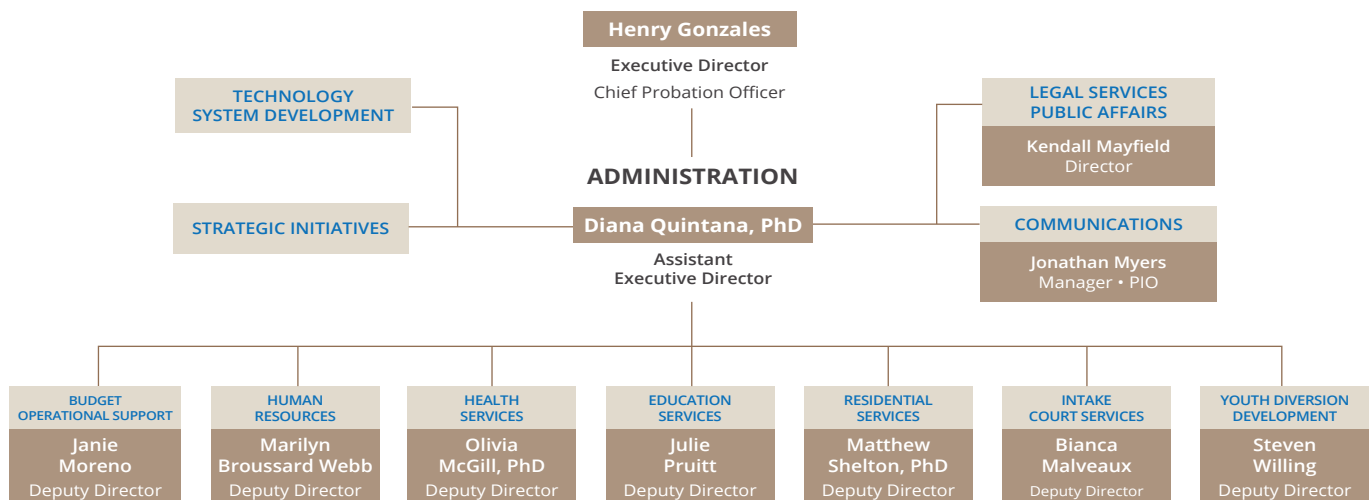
Henry Gonzales
Executive Director
Chief Probation Officer

TECHNOLOGY SYSTEM DEVELOPMENT

LEGAL SERVICES PUBLIC AFFAIRS
Kendall Mayfield
Director

ADMINISTRATION

STRATEGIC INITIATIVES

Diana Quintana, PhD
Assistant Executive Director

COMMUNICATIONS
Jonathan Myers
Manager • PIO

BUDGET OPERATIONAL SUPPORT
Janie Moreno
Deputy Director

HUMAN RESOURCES
Marilyn Broussard Webb
Deputy Director

HEALTH SERVICES
Olivia McGill, PhD
Deputy Director

EDUCATION SERVICES
Julie Pruitt
Deputy Director

RESIDENTIAL SERVICES
Matthew Shelton, PhD
Deputy Director

INTAKE COURT SERVICES
Bianca Malveaux
Deputy Director

YOUTH DIVERSION DEVELOPMENT
Steven Willing
Deputy Director